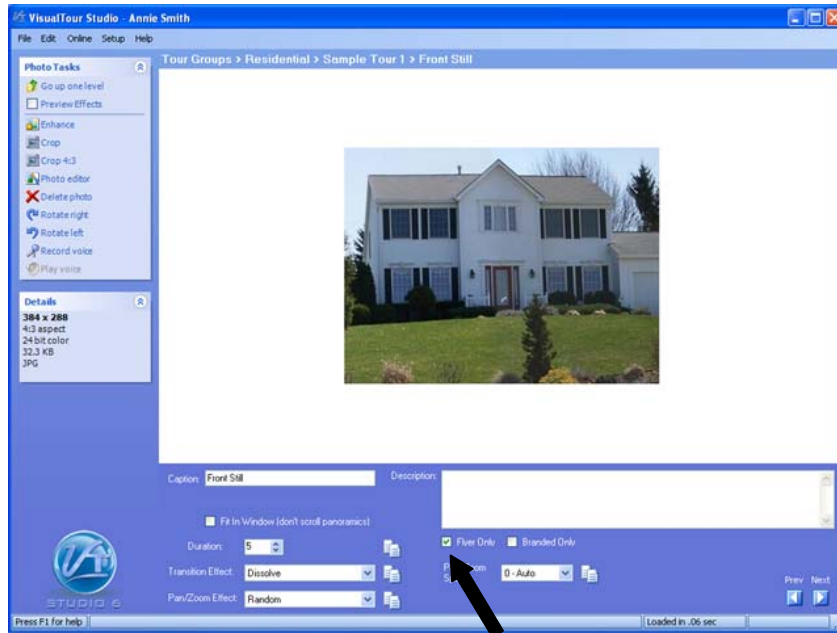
VisualTour Studio - Annie Smith

File Edit Online Setup Help

Photo Tasks
Go up one level
Preview Effects
Enhance
Crop
Crop 4:3
Photo editor
Delete photo
Rotate right
Rotate left
Record voice
Play voice

Details
384 x 288
4:3 aspect
24 bit color
32.3 KB
JPG

Tour Groups > Residential > Sample Tour 1 > Front Still

Caption: Front Still
Description:
Fit In Window (don't scroll panoramics)
Duration: 5
Transition Effect: Dissolve
Pan/Zoom Effect: Random
Flyer Only
Branded Only
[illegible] 0 - Auto
Prev Next

STUDIO 6

Press F1 for help
Loaded in .06 sec